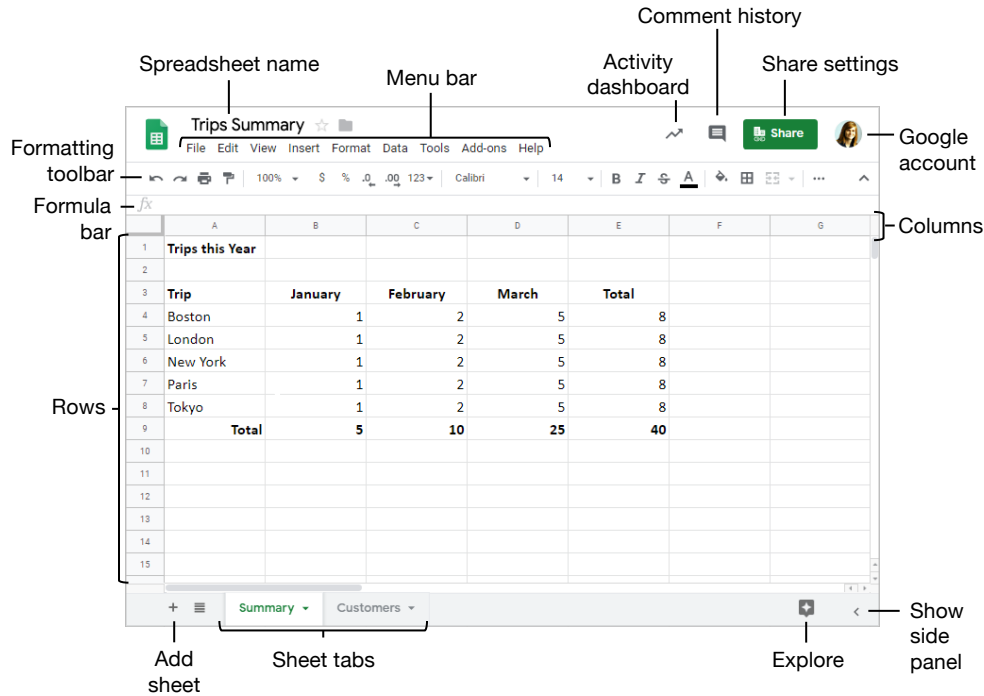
Comment history

Spreadsheet name

Menu bar

Activity dashboard

Share settings

Trips Summary

File Edit View Insert Format Data Tools Add-ons Help

Share

Google account

Formatting toolbar

100% $ % .0 .00 123 Calibri 14 B I S A

Formula bar

$fx$

Columns

| | A | B | C | D | E | F | G |
|---|---|---|---|---|---|---|---|
| 1 | Trips this Year | | | | | | |
| 2 | | | | | | | |
| 3 | Trip | January | February | March | Total | | |
| 4 | Boston | 1 | 2 | 5 | 8 | | |
| 5 | London | 1 | 2 | 5 | 8 | | |
| 6 | New York | 1 | 2 | 5 | 8 | | |
| 7 | Paris | 1 | 2 | 5 | 8 | | |
| 8 | Tokyo | 1 | 2 | 5 | 8 | | |
| 9 | Total | 5 | 10 | 25 | 40 | | |
| 10 | | | | | | | |
| 11 | | | | | | | |
| 12 | | | | | | | |
| 13 | | | | | | | |
| 14 | | | | | | | |
| 15 | | | | | | | |

Rows

+ Summary Customers

Add sheet

Sheet tabs

Explore

Show side panel